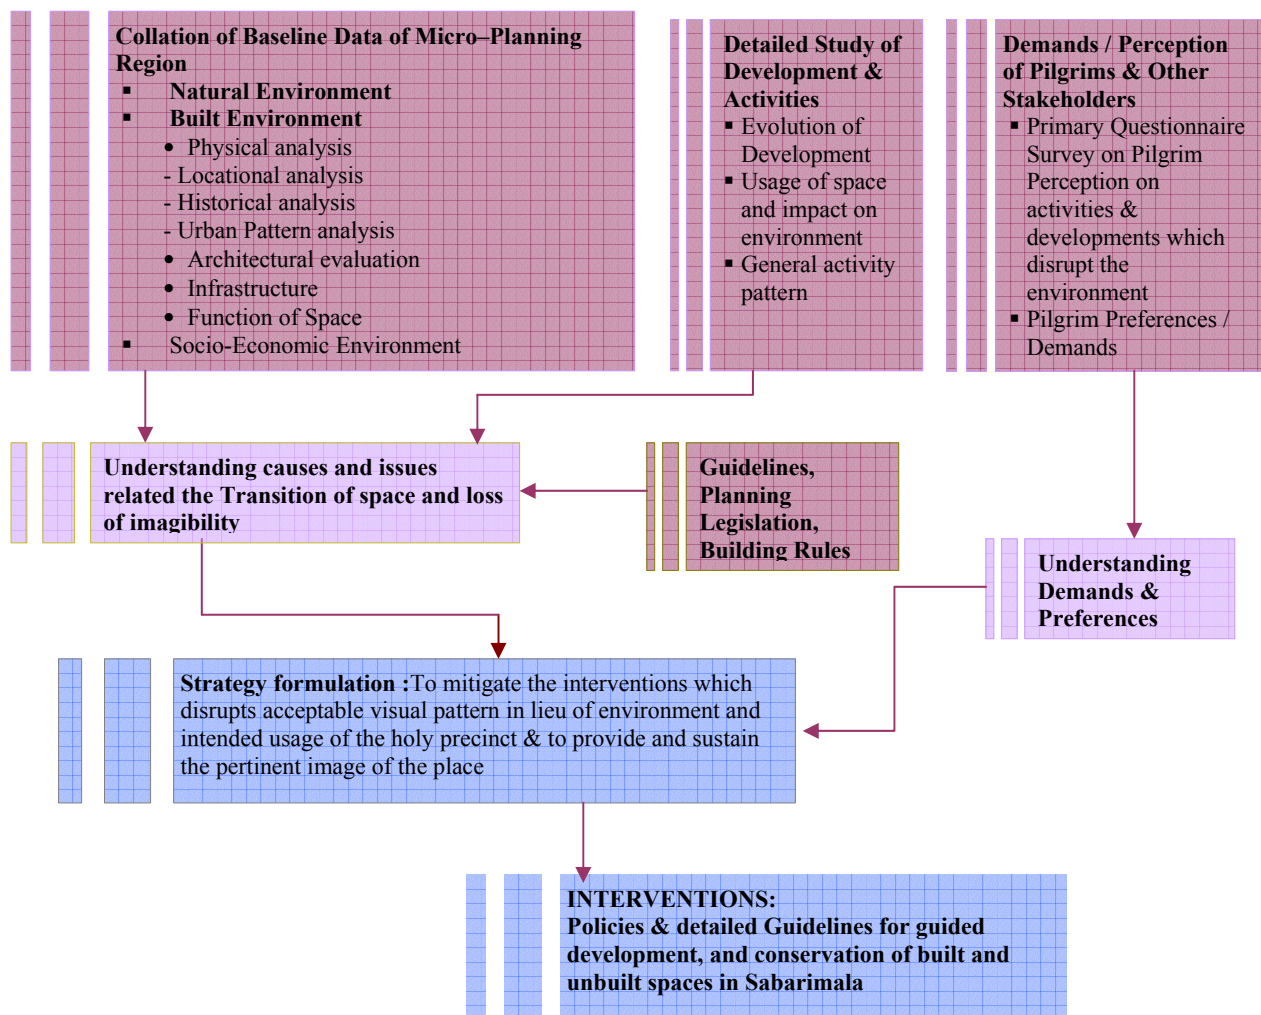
Collation of Baseline Data of Micro–Planning Region
▪ Natural Environment
▪ Built Environment
• Physical analysis
- Locational analysis
- Historical analysis
- Urban Pattern analysis
• Architectural evaluation
• Infrastructure
• Function of Space
▪ Socio-Economic Environment

Detailed Study of Development & Activities
▪ Evolution of Development
▪ Usage of space and impact on environment
▪ General activity pattern

Demands / Perception of Pilgrims & Other Stakeholders
▪ Primary Questionnaire Survey on Pilgrim Perception on activities & developments which disrupt the environment
▪ Pilgrim Preferences / Demands

Understanding causes and issues related the Transition of space and loss of imagibility

Guidelines, Planning Legislation, Building Rules

Understanding Demands & Preferences

Strategy formulation :To mitigate the interventions which disrupts acceptable visual pattern in lieu of environment and intended usage of the holy precinct & to provide and sustain the pertinent image of the place

INTERVENTIONS:
Policies & detailed Guidelines for guided development, and conservation of built and unbuilt spaces in Sabarimala